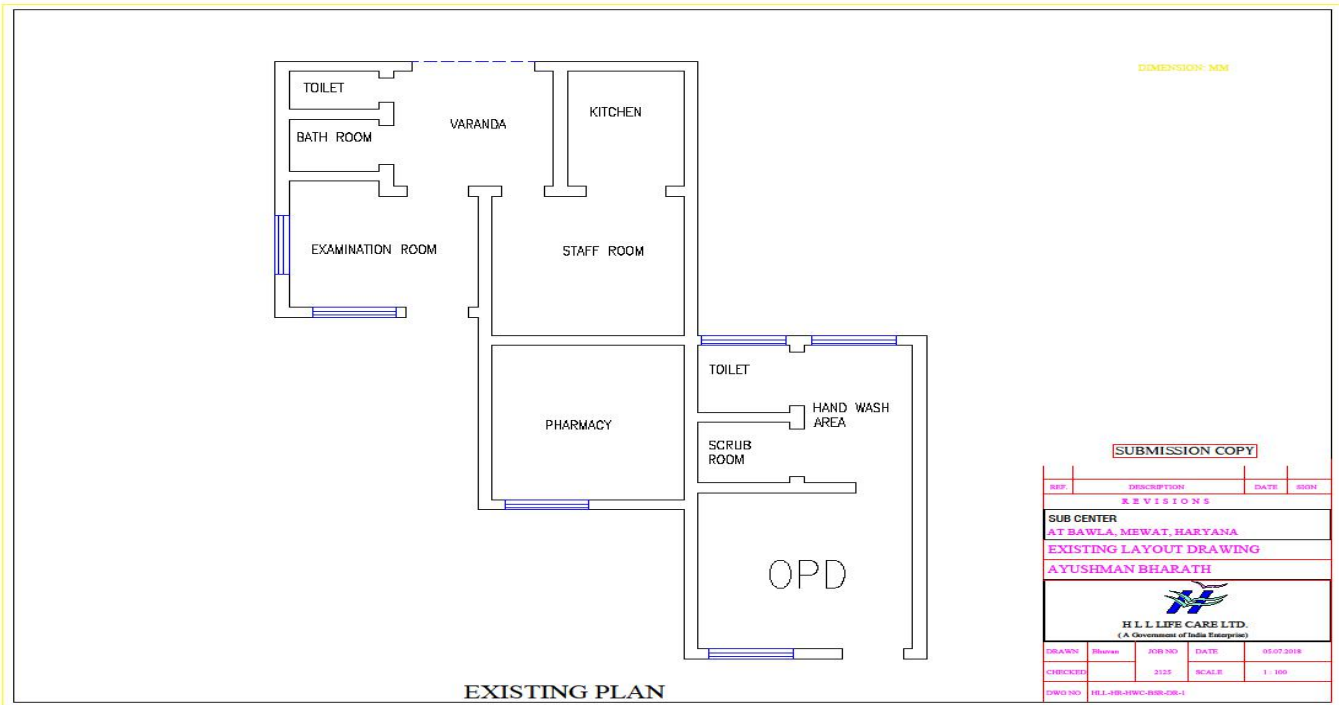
DIMENSION: MM

TOILET

BATH ROOM

VARANDA

KITCHEN

EXAMINATION ROOM

STAFF ROOM

TOILET

HAND WASH AREA

PHARMACY

SCRUB ROOM

OPD

EXISTING PLAN

SUBMISSION COPY

| REF. | DESCRIPTION | DATE | SIGN |
|---|---|---|---|

REVISIONS

SUB CENTER
AT BAWLA, MEWAT, HARYANA

EXISTING LAYOUT DRAWING

AYUSHMAN BHARATH

H L L LIFE CARE LTD.
( A Government of India Enterprise)

| DRAWN | Bhuvan | JOB NO | DATE | 05.07.2018 |
|---|---|---|---|---|
| CHECKED | | 2125 | SCALE | 1 : 100 |
| DWG NO | HLL-HR-HWC-BSR-DR-1 | | | |